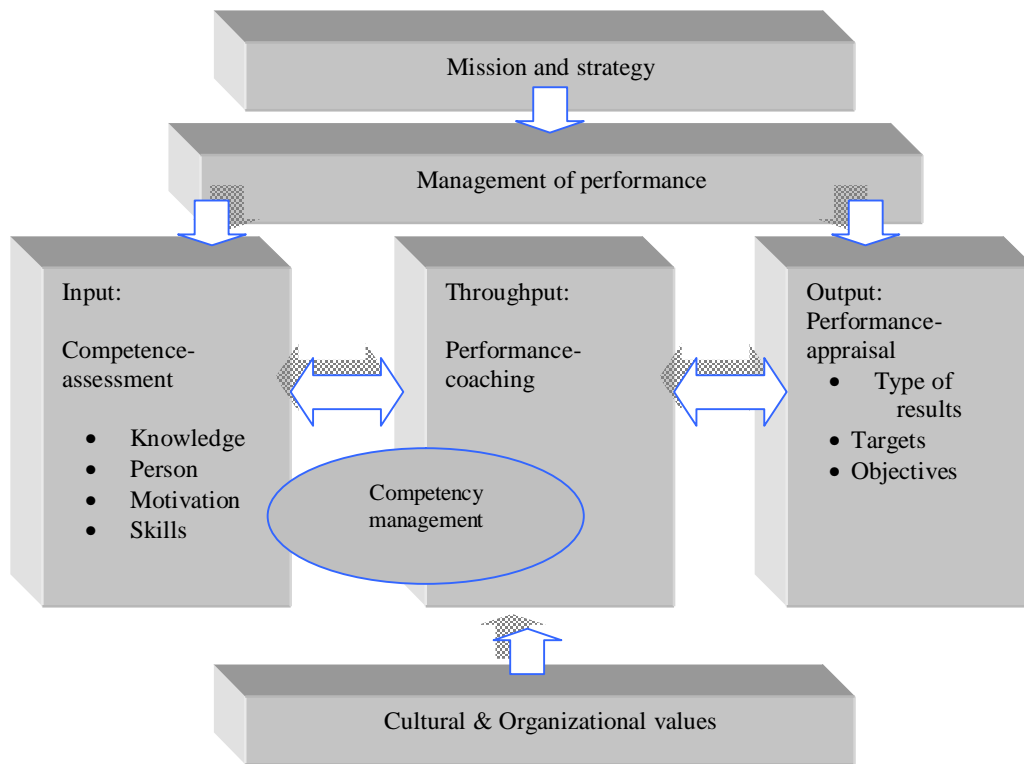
Mission and strategy

Management of performance

Input:

Competence-assessment

- Knowledge
- Person
- Motivation
- Skills

Throughput:

Performance-coaching

Competency management

Output:
Performance-appraisal

- Type of results
- Targets
- Objectives

Cultural & Organizational values